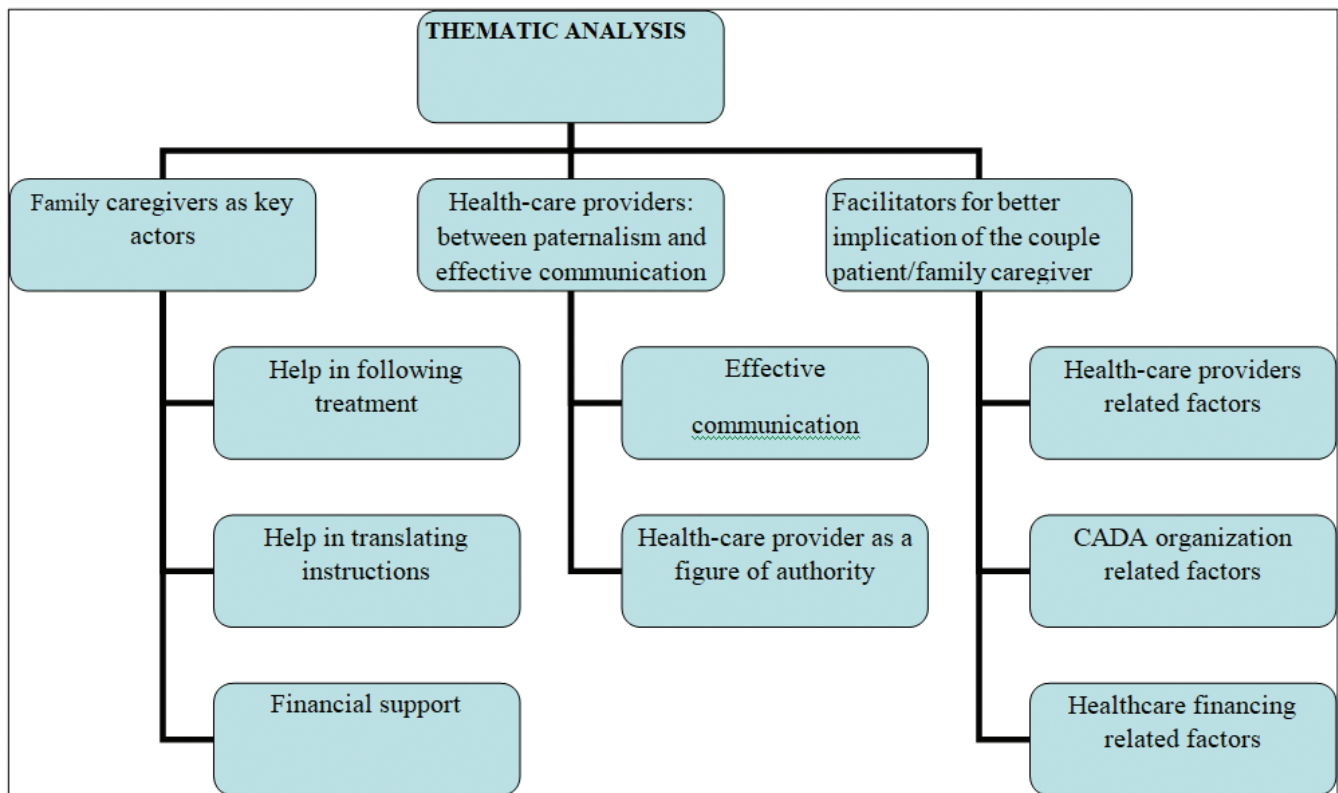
THEMATIC ANALYSIS

Family caregivers as key actors

Help in following treatment

Help in translating instructions

Financial support

Health-care providers: between paternalism and effective communication

Effective communication

Health-care provider as a figure of authority

Facilitators for better implication of the couple patient/family caregiver

Health-care providers related factors

CADA organization related factors

Healthcare financing related factors